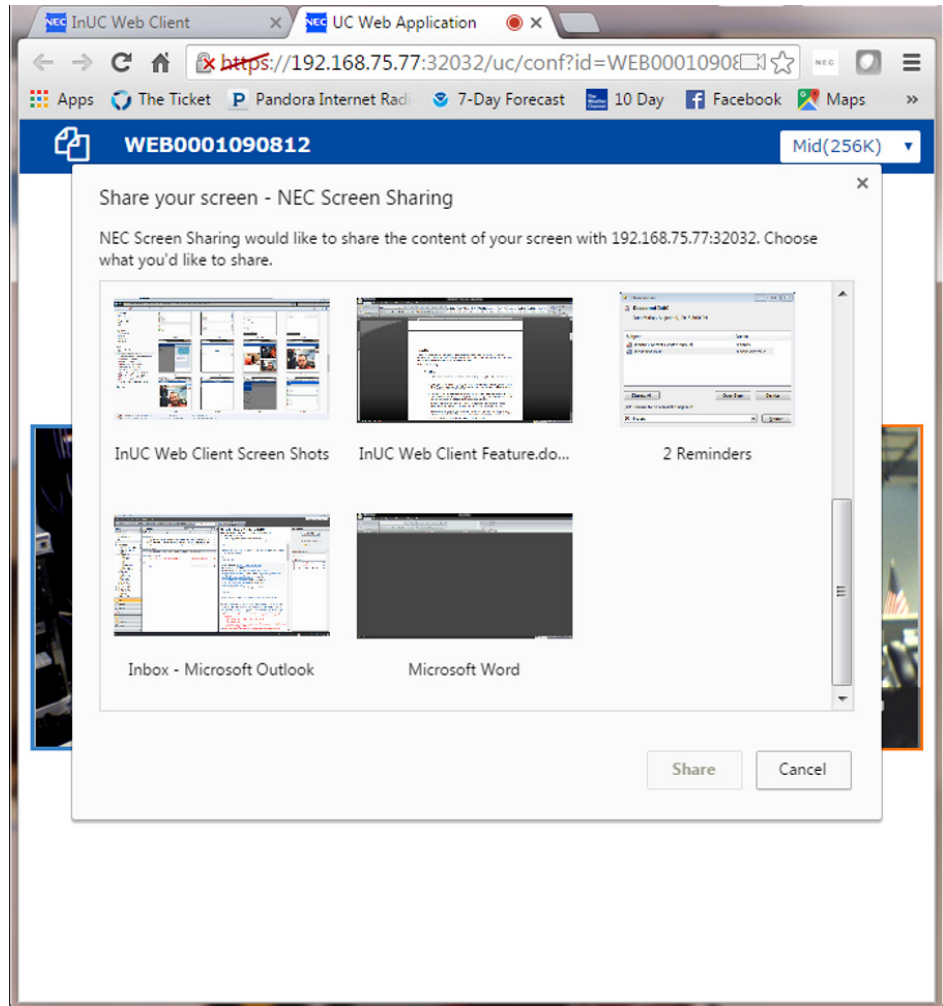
NEC InUC Web Client ×
NEC UC Web Application ×

https://192.168.75.77:32032/uc/conf?id=WEB00010908

NEC

Apps The Ticket Pandora Internet Radi 7-Day Forecast 10 Day Facebook Maps »

WEB0001090812

Mid(256K)

Share your screen - NEC Screen Sharing

×

NEC Screen Sharing would like to share the content of your screen with 192.168.75.77:32032. Choose what you'd like to share.

InUC Web Client Screen Shots

InUC Web Client Feature.do...

2 Reminders

Inbox - Microsoft Outlook

Microsoft Word

Share

Cancel